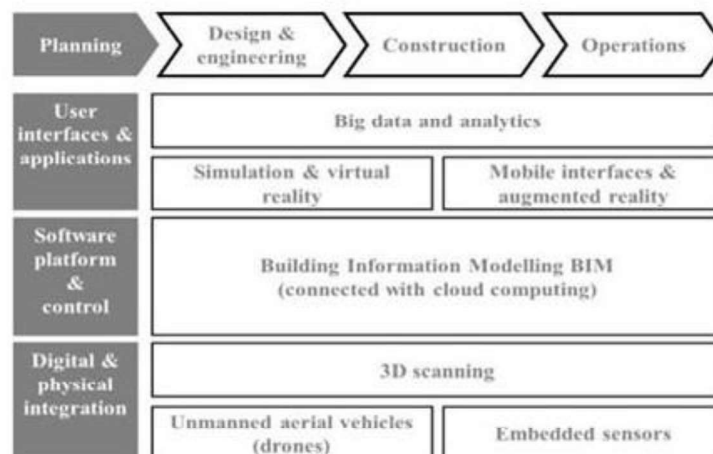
Planning

Design & engineering

Construction

Operations

User interfaces & applications

Big data and analytics

Simulation & virtual reality

Mobile interfaces & augmented reality

Software platform & control

Building Information Modelling BIM (connected with cloud computing)

Digital & physical integration

3D scanning

Unmanned aerial vehicles (drones)

Embedded sensors